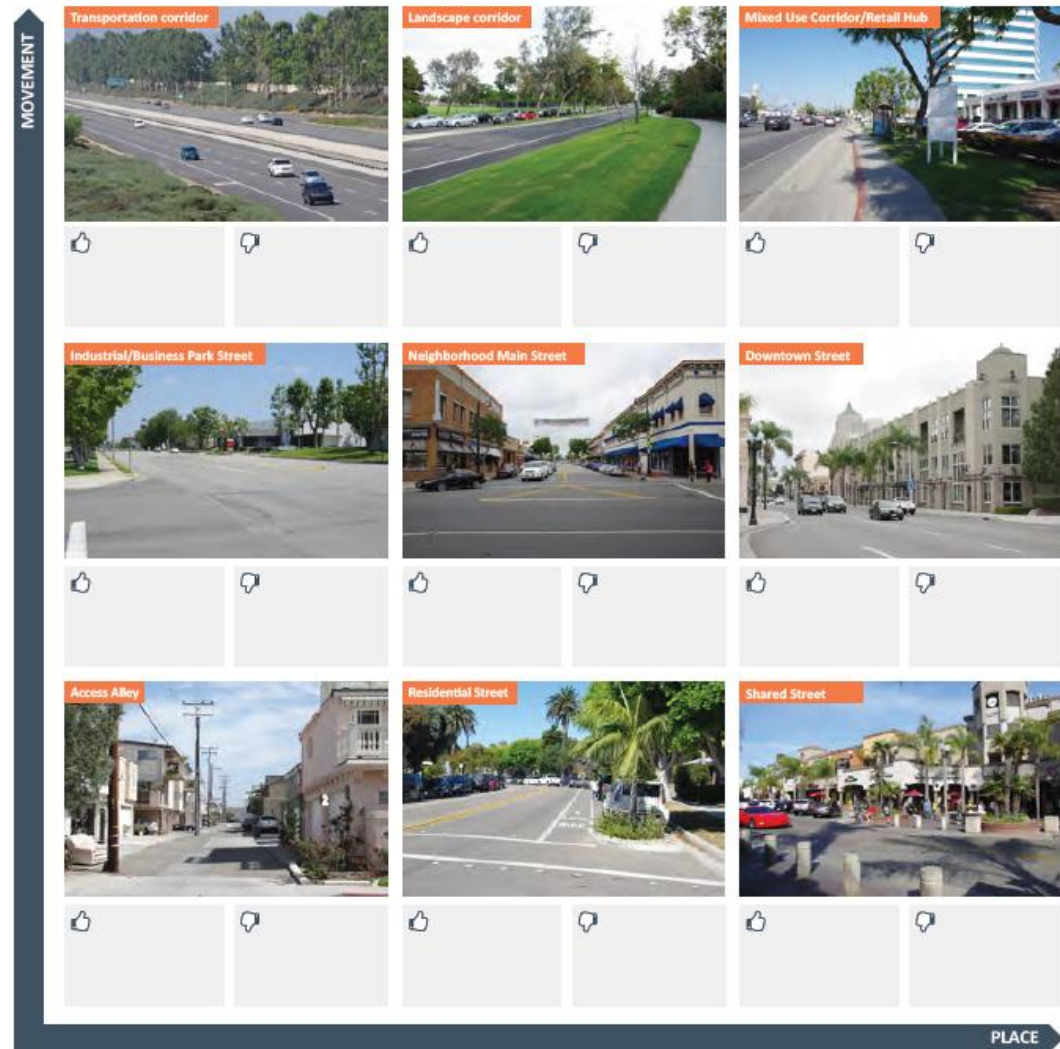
MOVEMENT

Transportation corridor

Landscape corridor

Mixed Use Corridor/Retail Hub

Industrial/Business Park Street

Neighborhood Main Street

Downtown Street

Access Alley

Residential Street

Shared Street

PLACE